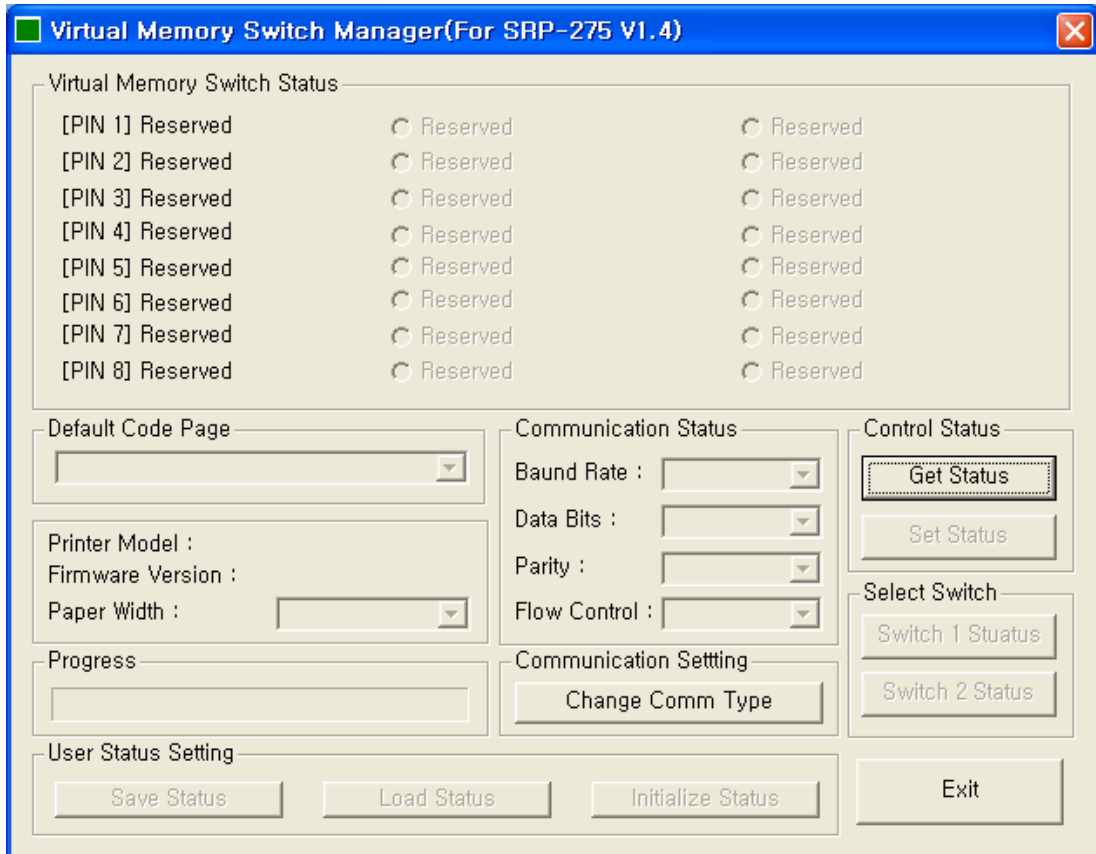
Virtual Memory Switch Manager(For SRP-275 V1.4)

Virtual Memory Switch Status

[PIN 1] Reserved
Reserved
Reserved

[PIN 2] Reserved
Reserved
Reserved

[PIN 3] Reserved
Reserved
Reserved

[PIN 4] Reserved
Reserved
Reserved

[PIN 5] Reserved
Reserved
Reserved

[PIN 6] Reserved
Reserved
Reserved

[PIN 7] Reserved
Reserved
Reserved

[PIN 8] Reserved
Reserved
Reserved

Default Code Page

Printer Model :
Firmware Version :
Paper Width :

Progress

Communication Status
Baund Rate :
Data Bits :
Parity :
Flow Control :

Communication Settting
Change Comm Type

Control Status
Get Status
Set Status

Select Switch
Switch 1 Stuatus
Switch 2 Status

User Status Setting
Save Status
Load Status
Initialize Status

Exit